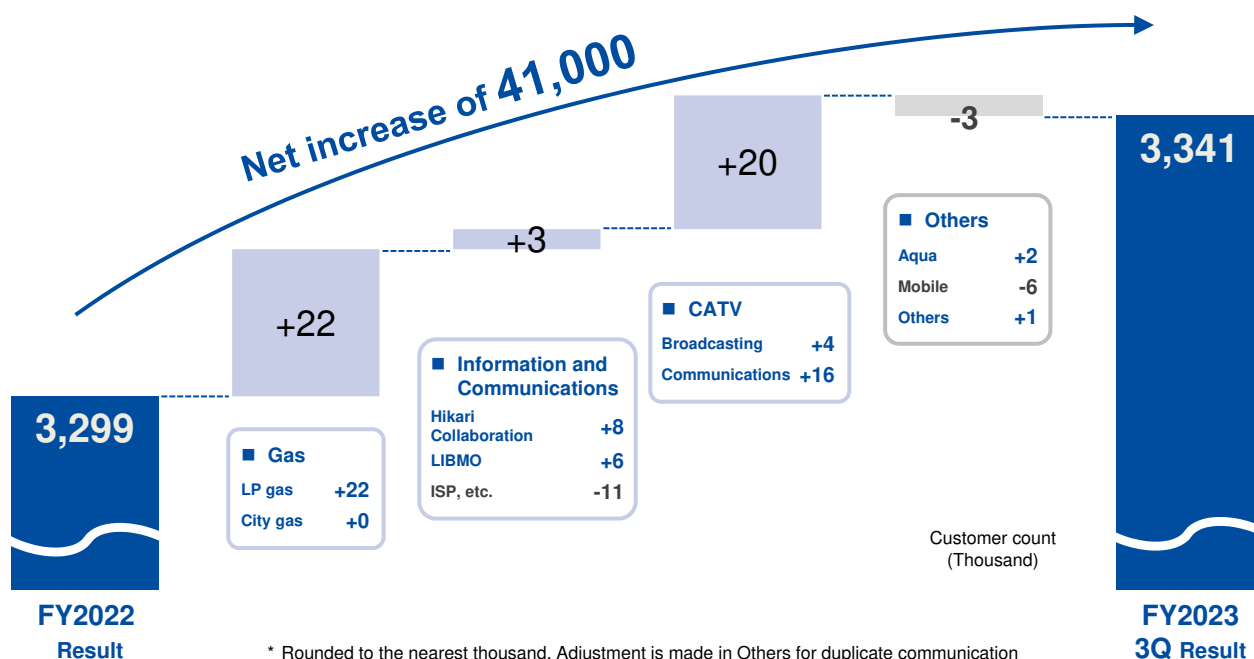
Net increase of 41,000

3,299

FY2022
Result

+22

■ Gas
LP gas +22
City gas +0

+3

■ Information and Communications
Hikari Collaboration +8
LIBMO +6
ISP, etc. -11

+20

■ CATV
Broadcasting +4
Communications +16

-3

■ Others
Aqua +2
Mobile -6
Others +1

3,341

Customer count
(Thousand)

FY2023
3Q Result

* Rounded to the nearest thousand. Adjustment is made in Others for duplicate communication